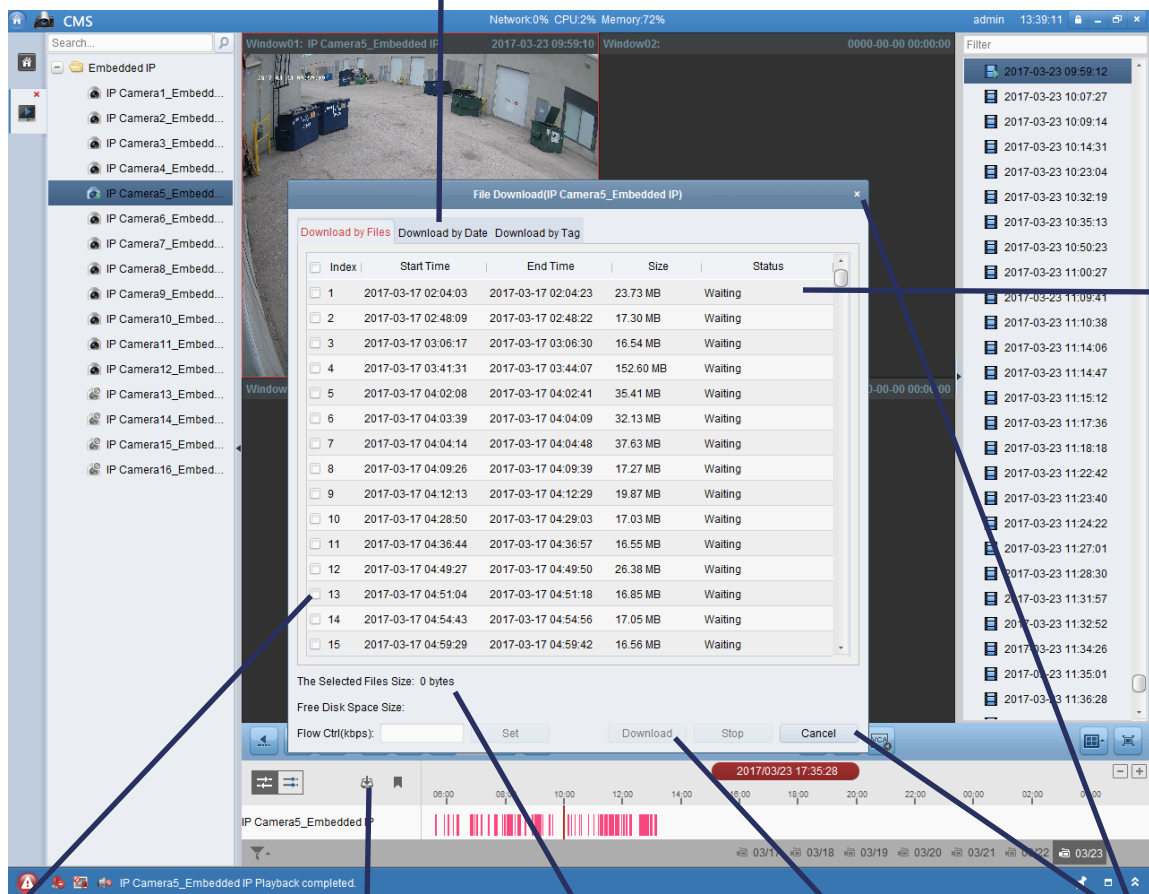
CMS
Network:0% CPU:2% Memory:72%
admin 13:39:11

Search...
Embedded IP
IP Camera1_Embedd...
IP Camera2_Embedd...
IP Camera3_Embedd...
IP Camera4_Embedd...
IP Camera5_Embedd...
IP Camera6_Embedd...
IP Camera7_Embedd...
IP Camera8_Embedd...
IP Camera9_Embedd...
IP Camera10_Embed...
IP Camera11_Embed...
IP Camera12_Embed...
IP Camera13_Embed...
IP Camera14_Embed...
IP Camera15_Embed...
IP Camera16_Embed...

Window01: IP Camera5_Embedded IP 2017-03-23 09:59:10
Window02: 0000-00-00 00:00:00
Window
0-00-00 00:00:00

File Download(IP Camera5_Embedded IP)
Download by Files | Download by Date | Download by Tag

| Index | Start Time | End Time | Size | Status |
|---|---|---|---|---|
| 1 | 2017-03-17 02:04:03 | 2017-03-17 02:04:23 | 23.73 MB | Waiting |
| 2 | 2017-03-17 02:48:09 | 2017-03-17 02:48:22 | 17.30 MB | Waiting |
| 3 | 2017-03-17 03:06:17 | 2017-03-17 03:06:30 | 16.54 MB | Waiting |
| 4 | 2017-03-17 03:41:31 | 2017-03-17 03:44:07 | 152.60 MB | Waiting |
| 5 | 2017-03-17 04:02:08 | 2017-03-17 04:02:41 | 35.41 MB | Waiting |
| 6 | 2017-03-17 04:03:39 | 2017-03-17 04:04:09 | 32.13 MB | Waiting |
| 7 | 2017-03-17 04:04:14 | 2017-03-17 04:04:48 | 37.63 MB | Waiting |
| 8 | 2017-03-17 04:09:26 | 2017-03-17 04:09:39 | 17.27 MB | Waiting |
| 9 | 2017-03-17 04:12:13 | 2017-03-17 04:12:29 | 19.87 MB | Waiting |
| 10 | 2017-03-17 04:28:50 | 2017-03-17 04:29:03 | 17.03 MB | Waiting |
| 11 | 2017-03-17 04:36:44 | 2017-03-17 04:36:57 | 16.55 MB | Waiting |
| 12 | 2017-03-17 04:49:27 | 2017-03-17 04:49:50 | 26.38 MB | Waiting |
| 13 | 2017-03-17 04:51:04 | 2017-03-17 04:51:18 | 16.85 MB | Waiting |
| 14 | 2017-03-17 04:54:43 | 2017-03-17 04:54:56 | 17.05 MB | Waiting |
| 15 | 2017-03-17 04:59:29 | 2017-03-17 04:59:42 | 16.56 MB | Waiting |

The Selected Files Size: 0 bytes
Free Disk Space Size:
Flow Ctrl(kbps): Set
Download Stop Cancel

Filter
2017-03-23 09:59:12
2017-03-23 10:07:27
2017-03-23 10:09:14
2017-03-23 10:14:31
2017-03-23 10:23:04
2017-03-23 10:32:19
2017-03-23 10:35:13
2017-03-23 10:50:23
2017-03-23 11:00:27
2017-03-23 11:09:41
2017-03-23 11:10:38
2017-03-23 11:14:06
2017-03-23 11:14:47
2017-03-23 11:15:12
2017-03-23 11:17:36
2017-03-23 11:18:18
2017-03-23 11:22:42
2017-03-23 11:23:40
2017-03-23 11:24:22
2017-03-23 11:27:01
2017-03-23 11:28:30
2017-03-23 11:31:57
2017-03-23 11:32:52
2017-03-23 11:34:26
2017-03-23 11:35:01
2017-03-23 11:36:28

2017/03/23 17:35:28
06:00 08:00 10:00 12:00 14:00 16:00 18:00 20:00 22:00 00:00 02:00 04:00
IP Camera5_Embedded IP
03/17 03/18 03/19 03/20 03/21 03/22 03/23
IP Camera5_Embedded IP Playback completed.